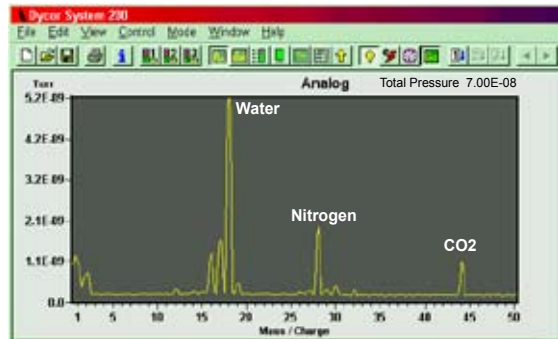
Dycor System 200

File Edit View Control Mode Window Help

Analog

Total Pressure 7.00E-08

Torr

5.2E-09

4.2E-09

3.2E-09

2.1E-09

1.1E-09

0.0

Water

Nitrogen

CO2

1 5 10 15 20 25 30 35 40 45 50

Mass / Charge